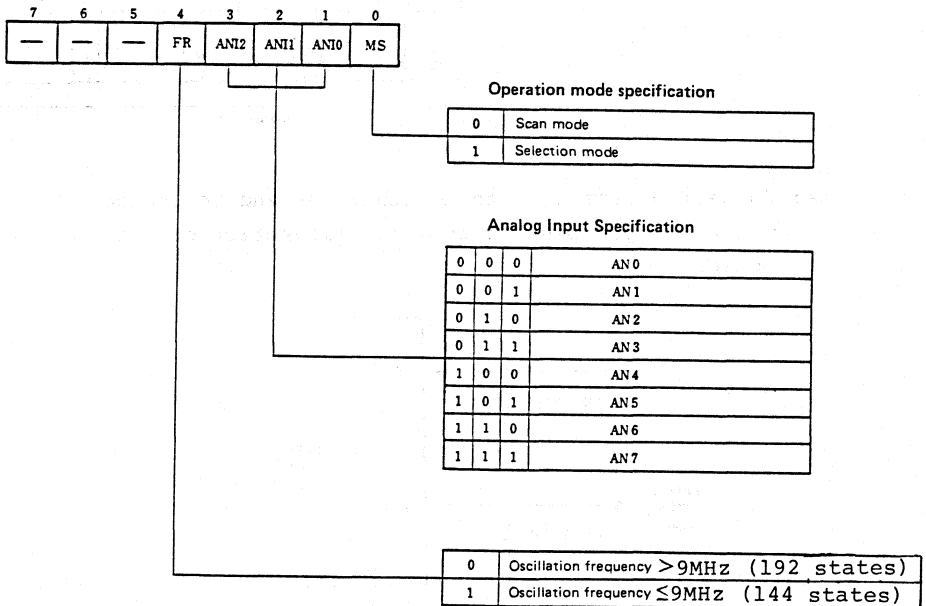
| 7 | 6 | 5 | 4 | 3 | 2 | 1 | 0 |
|---|---|---|---|---|---|---|---|
| — | — | — | FR | ANI2 | ANI1 | ANI0 | MS |

Operation mode specification

| | |
|---|---|
| 0 | Scan mode |
| 1 | Selection mode |

Analog Input Specification

| | | | |
|---|---|---|---|
| 0 | 0 | 0 | AN 0 |
| 0 | 0 | 1 | AN 1 |
| 0 | 1 | 0 | AN 2 |
| 0 | 1 | 1 | AN 3 |
| 1 | 0 | 0 | AN 4 |
| 1 | 0 | 1 | AN 5 |
| 1 | 1 | 0 | AN 6 |
| 1 | 1 | 1 | AN 7 |

| | |
|---|---|
| 0 | Oscillation frequency $>$9MHz (192 states) |
| 1 | Oscillation frequency $\leq$9MHz (144 states) |